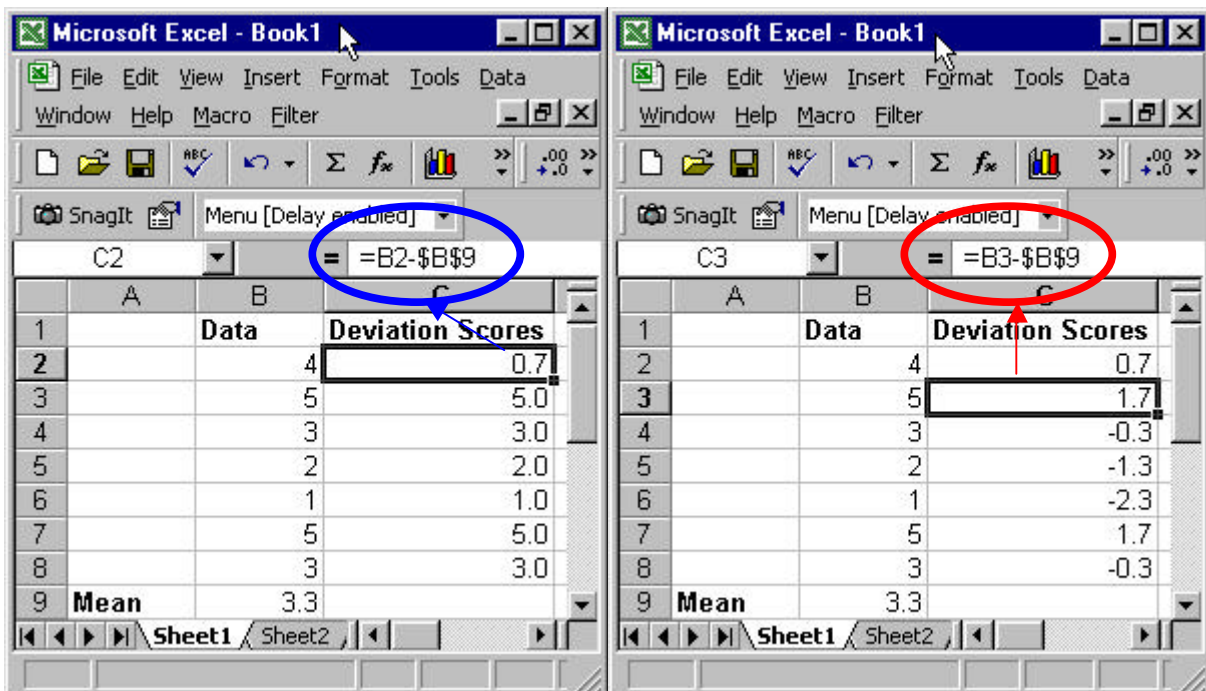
Microsoft Excel - Book1

File Edit View Insert Format Tools Data Window Help Macro Filter

SnagIt Menu [Delay enabled]

C2 = =B2-$B$9

| | A | B | C |
|---|---|---|---|
| 1 | | Data | Deviation Scores |
| 2 | | 4 | 0.7 |
| 3 | | 5 | 5.0 |
| 4 | | 3 | 3.0 |
| 5 | | 2 | 2.0 |
| 6 | | 1 | 1.0 |
| 7 | | 5 | 5.0 |
| 8 | | 3 | 3.0 |
| 9 | Mean | 3.3 | |

Sheet1 Sheet2

Microsoft Excel - Book1

File Edit View Insert Format Tools Data Window Help Macro Filter

SnagIt Menu [Delay enabled]

C3 = =B3-$B$9

| | A | B | C |
|---|---|---|---|
| 1 | | Data | Deviation Scores |
| 2 | | 4 | 0.7 |
| 3 | | 5 | 1.7 |
| 4 | | 3 | -0.3 |
| 5 | | 2 | -1.3 |
| 6 | | 1 | -2.3 |
| 7 | | 5 | 1.7 |
| 8 | | 3 | -0.3 |
| 9 | Mean | 3.3 | |

Sheet1 Sheet2